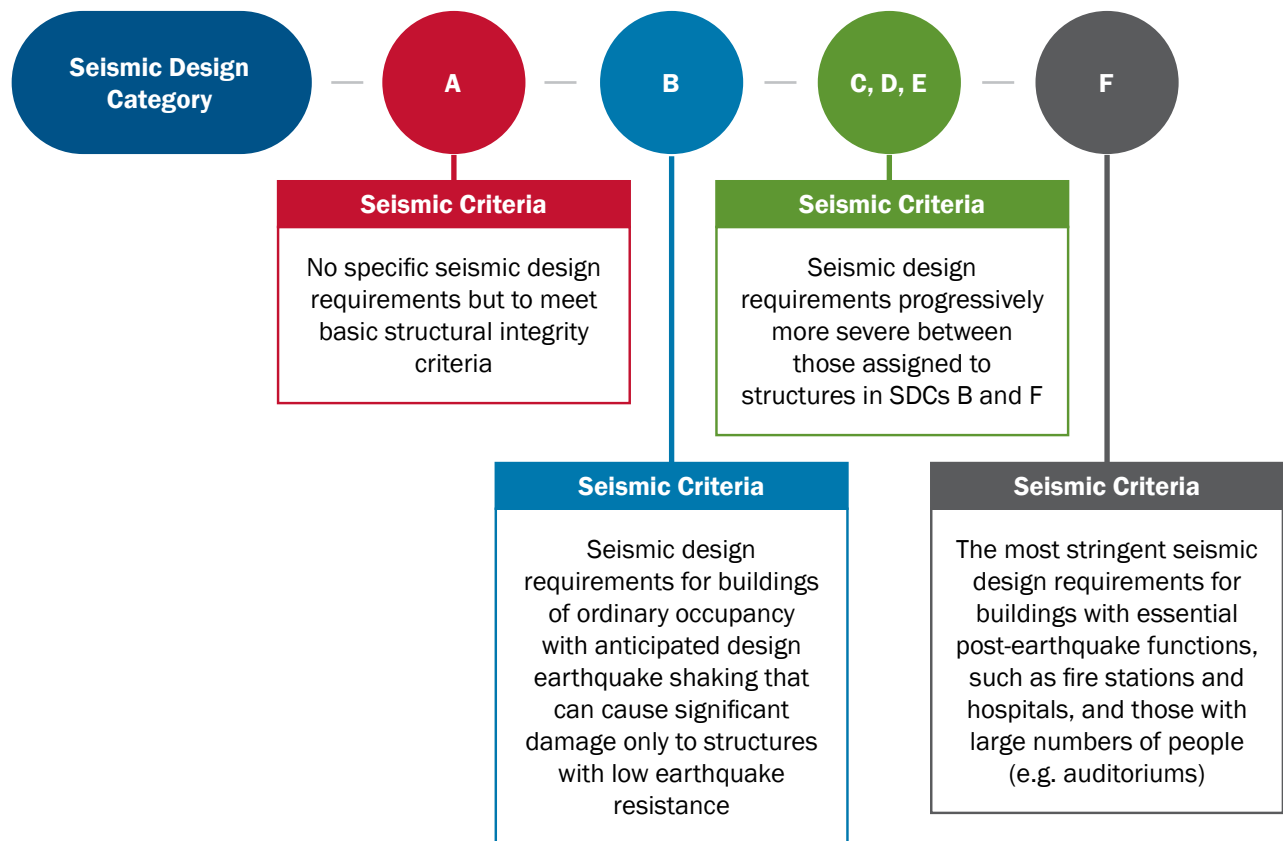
Seismic Design Category

A

B

C, D, E

F

Seismic Criteria

No specific seismic design requirements but to meet basic structural integrity criteria

Seismic Criteria

Seismic design requirements progressively more severe between those assigned to structures in SDCs B and F

Seismic Criteria

Seismic design requirements for buildings of ordinary occupancy with anticipated design earthquake shaking that can cause significant damage only to structures with low earthquake resistance

Seismic Criteria

The most stringent seismic design requirements for buildings with essential post-earthquake functions, such as fire stations and hospitals, and those with large numbers of people (e.g. auditoriums)